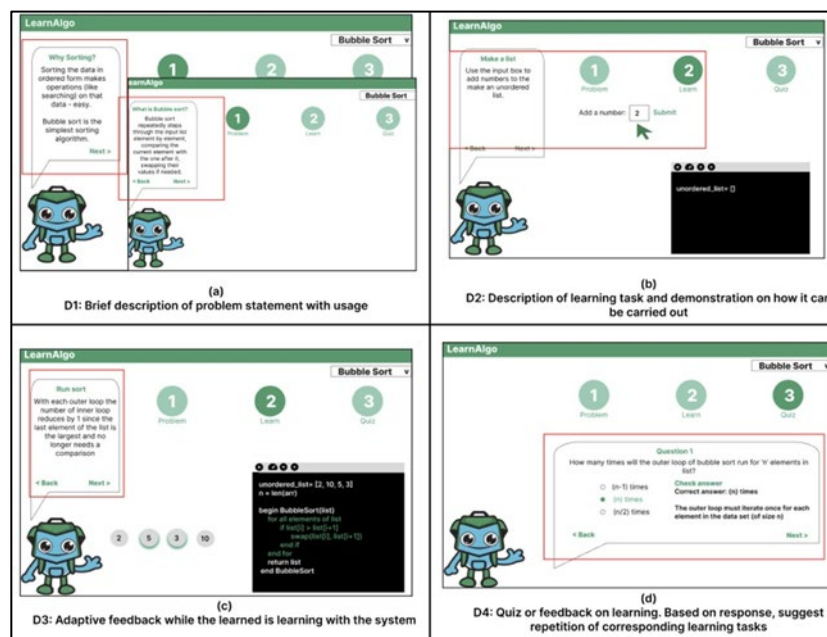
LearnAlgo

Bubble Sort

Why Sorting?

Sorting the data in ordered form makes operations (like searching) on that data - easy.

Bubble sort is the simplest sorting algorithm.

Next >

LearnAlgo

Bubble Sort

What is Bubble sort?

Bubble sort repeatedly steps through the input list element by element, comparing the current element with the one after it, swapping their values if needed.

< Back

Next >

1
Problem

2
Learn

3
Quiz

(a)
D1: Brief description of problem statement with usage

LearnAlgo

Bubble Sort

Make a list

Use the input box to add numbers to the make an unordered list.

< Back

Next >

1
Problem

2
Learn

3
Quiz

Add a number: 2 Submit

unordered_list= []

(b)
D2: Description of learning task and demonstration on how it can be carried out

LearnAlgo

Bubble Sort

Run sort

With each outer loop the number of inner loop reduces by 1 since the last element of the list is the largest and no longer needs a comparison

< Back

Next >

1
Problem

2
Learn

3
Quiz

2 5 3 10

unordered_list= [2, 10, 5, 3]
n = len(arr)

begin BubbleSort(list)
for all elements of list
if list[i] > list[i+1]
swap(list[i], list[i+1])
end if
end for
return list
end BubbleSort

(c)
D3: Adaptive feedback while the learned is learning with the system

LearnAlgo

Bubble Sort

1
Problem

2
Learn

3
Quiz

Question 1
How many times will the outer loop of bubble sort run for 'n' elements in list?

(n-1) times
(n) times
(n/2) times

Check answer
Correct answer: (n) times

The outer loop must iterate once for each element in the data set (of size n)

< Back

Next >

(d)
D4: Quiz or feedback on learning. Based on response, suggest repetition of corresponding learning tasks